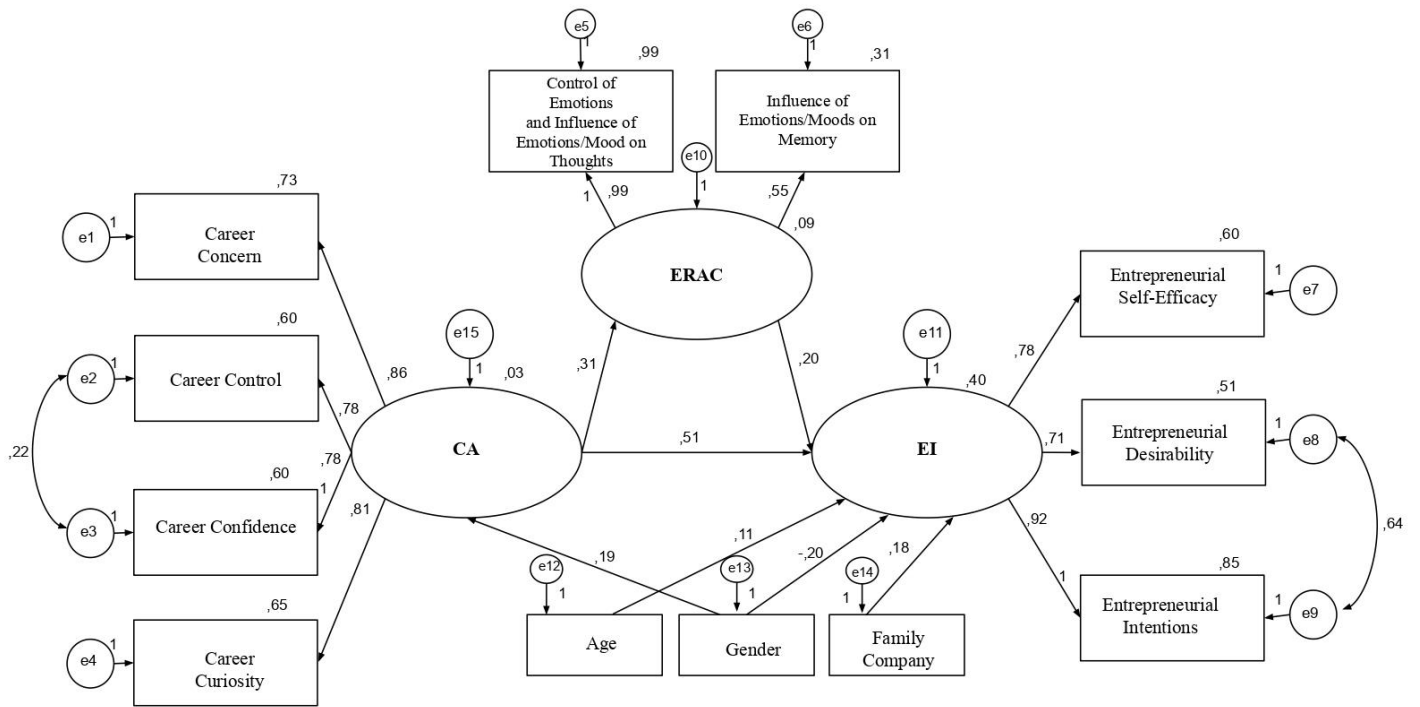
e5
1
,99
Control of Emotions and Influence of Emotions/Mood on Thoughts

e6
1
,31
Influence of Emotions/Moods on Memory

e10
1
1
,99
,55
,09

ERAC

,73
e1
1
Career Concern

,60
e2
1
Career Control

,22

,60
e3
1
Career Confidence

,65
e4
1
Career Curiosity

e15
1
,03
,86
,78
,78
1
,81

CA

,31
,20
,51

e11
1
,40

EI

,60
Entrepreneurial Self-Efficacy
1
e7

,78

,51
Entrepreneurial Desirability
1
e8
,71

,64

,92
1
,85
Entrepreneurial Intentions
1
e9

,11
,19
-,20
,18

e12
1
e13
1
e14
1

Age
Gender
Family Company